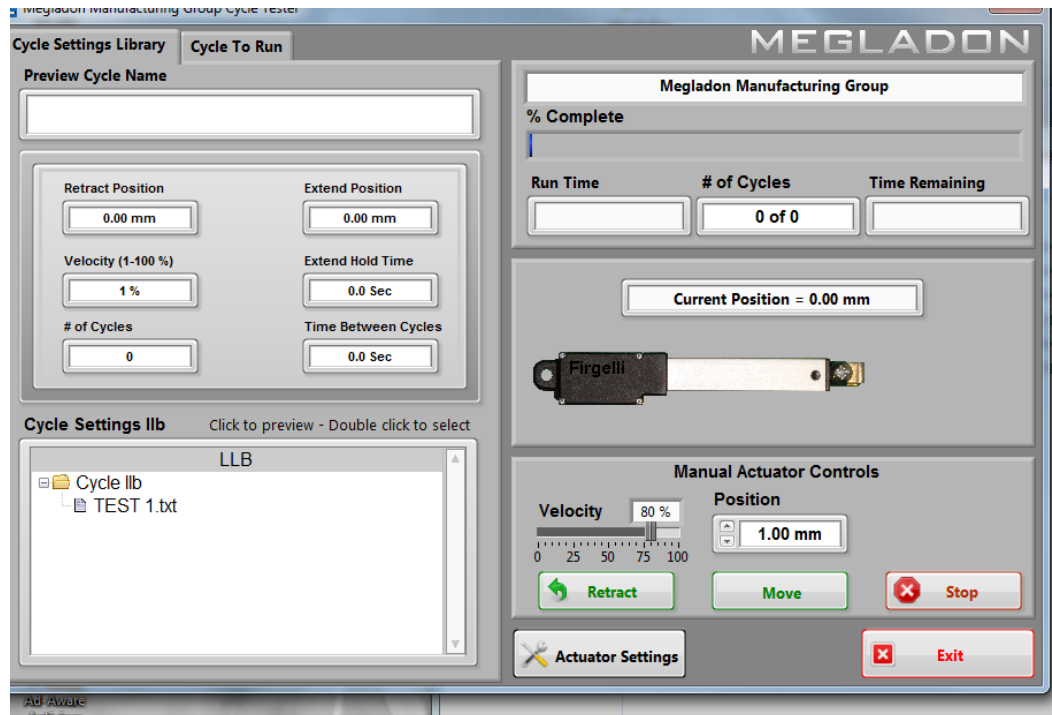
Megladon Manufacturing Group Cycle Tester

Cycle Settings Library
Cycle To Run

MEGLADON

Preview Cycle Name

Retract Position
0.00 mm
Extend Position
0.00 mm
Velocity (1-100 %)
1 %
Extend Hold Time
0.0 Sec
# of Cycles
0
Time Between Cycles
0.0 Sec

Cycle Settings llb
Click to preview - Double click to select

LLB
Cycle llb
TEST 1.txt

Megladon Manufacturing Group
% Complete

Run Time
# of Cycles
0 of 0
Time Remaining

Current Position = 0.00 mm

Firgelli

Manual Actuator Controls
Velocity
80 %
0 25 50 75 100
Position
1.00 mm

Retract
Move
Stop

Actuator Settings
Exit

Ad-Aware